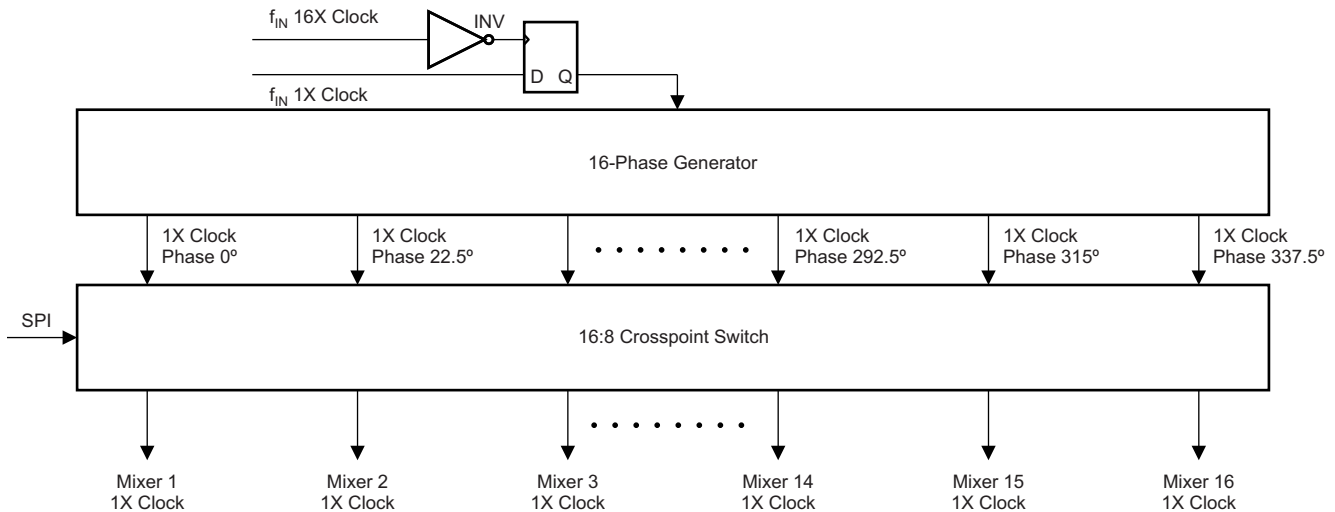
$f_{IN}$ 16X Clock

INV

D Q

$f_{IN}$ 1X Clock

16-Phase Generator

1X Clock
Phase 0º

1X Clock
Phase 22.5º

. . . . . . . . .

1X Clock
Phase 292.5º

1X Clock
Phase 315º

1X Clock
Phase 337.5º

SPI

16:8 Crosspoint Switch

. . . . . . . . .

Mixer 1
1X Clock

Mixer 2
1X Clock

Mixer 3
1X Clock

Mixer 14
1X Clock

Mixer 15
1X Clock

Mixer 16
1X Clock